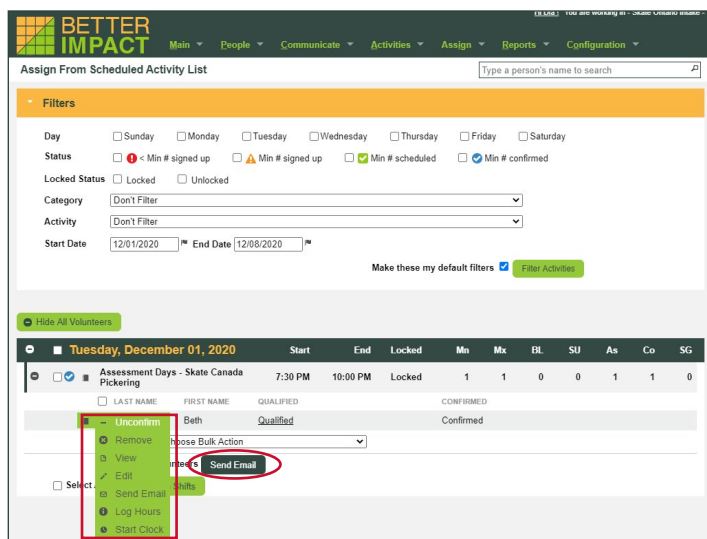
BETTER IMPACT

Hi Deb! You are working in - Skate Ontario Intake -

Main ▾ People ▾ Communicate ▾ Activities ▾ Assign ▾ Reports ▾ Configuration ▾

Assign From Scheduled Activity List

Type a person's name to search

Filters

Day: Sunday, Monday, Tuesday, Wednesday, Thursday, Friday, Saturday

Status: < Min # signed up, Min # signed up, Min # scheduled, Min # confirmed

Locked Status: Locked, Unlocked

Category: Don't Filter

Activity: Don't Filter

Start Date: 12/01/2020

End Date: 12/08/2020

Make these my default filters

Filter Activities

Hide All Volunteers

| Tuesday, December 01, 2020 | Start | End | Locked | Mn | Mx | BL | SU | As | Co | SG |
|---|---|---|---|---|---|---|---|---|---|---|
| Assessment Days - Skate Canada Pickering | 7:30 PM | 10:00 PM | Locked | 1 | 1 | 0 | 0 | 1 | 1 | 0 |

| LAST NAME | FIRST NAME | QUALIFIED | CONFIRMED |
|---|---|---|---|
|  | Beth | Qualified | Confirmed |

Unconfirm
Remove
View
Edit
Send Email
Log Hours
Start Clock

hoose Bulk Action

nteers

Send Email

Select

Shifts